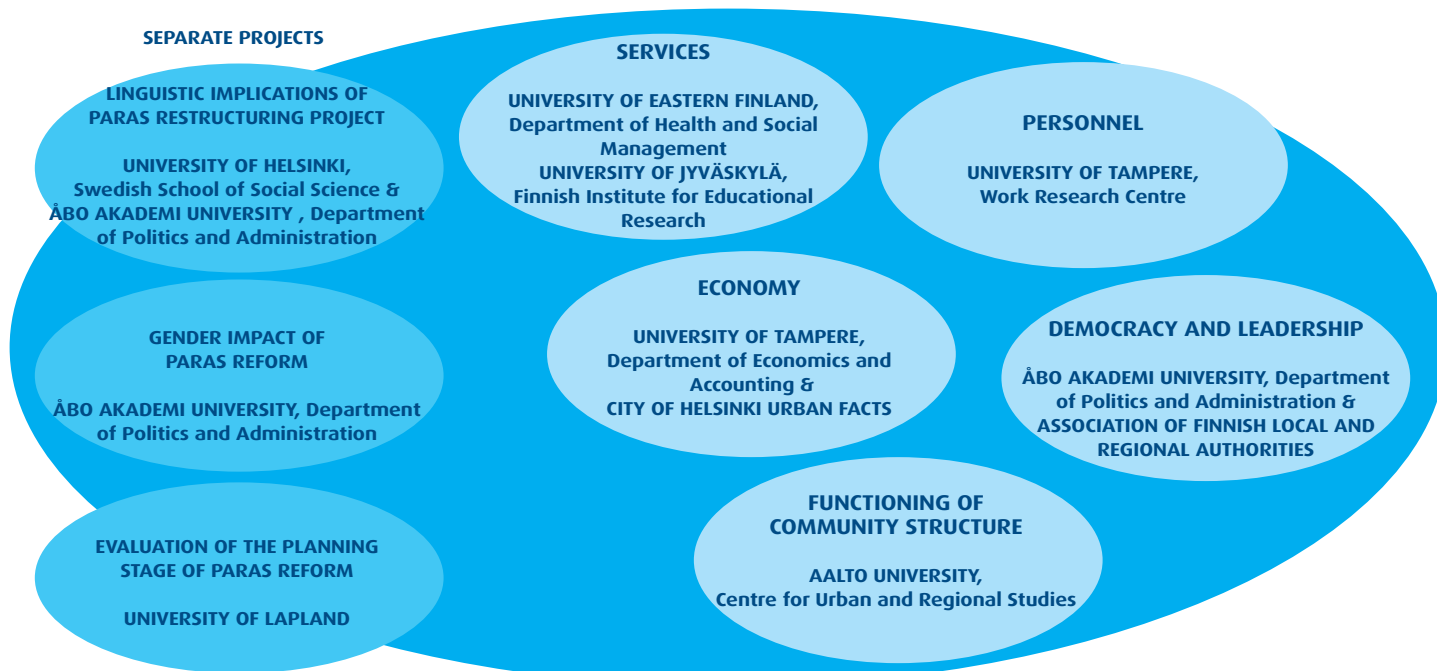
SEPARATE PROJECTS

LINGUISTIC IMPLICATIONS OF PARAS RESTRUCTURING PROJECT

UNIVERSITY OF HELSINKI, Swedish School of Social Science & ÅBO AKADEMI UNIVERSITY , Department of Politics and Administration

GENDER IMPACT OF PARAS REFORM

ÅBO AKADEMI UNIVERSITY, Department of Politics and Administration

EVALUATION OF THE PLANNING STAGE OF PARAS REFORM

UNIVERSITY OF LAPLAND

SERVICES

UNIVERSITY OF EASTERN FINLAND, Department of Health and Social Management
UNIVERSITY OF JYVÄSKYLÄ, Finnish Institute for Educational Research

PERSONNEL

UNIVERSITY OF TAMPERE, Work Research Centre

ECONOMY

UNIVERSITY OF TAMPERE, Department of Economics and Accounting &
CITY OF HELSINKI URBAN FACTS

DEMOCRACY AND LEADERSHIP

ÅBO AKADEMI UNIVERSITY, Department of Politics and Administration & ASSOCIATION OF FINNISH LOCAL AND REGIONAL AUTHORITIES

FUNCTIONING OF COMMUNITY STRUCTURE

AALTO UNIVERSITY, Centre for Urban and Regional Studies